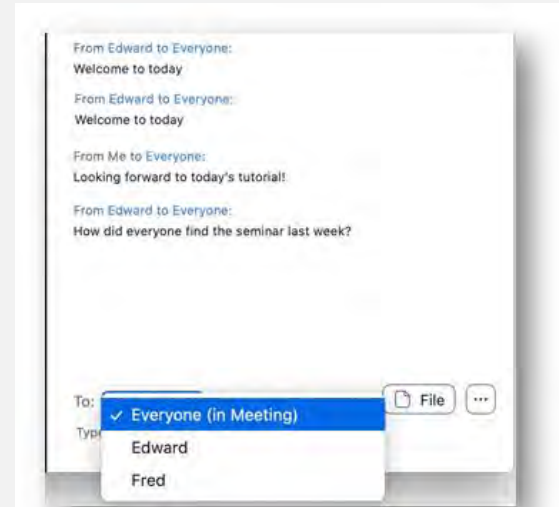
From Edward to Everyone:
Welcome to today

From Edward to Everyone:
Welcome to today

From Me to Everyone:
Looking forward to today's tutorial!

From Edward to Everyone:
How did everyone find the seminar last week?

To:
✓ Everyone (in Meeting)
Edward
Fred

File
···

Typ